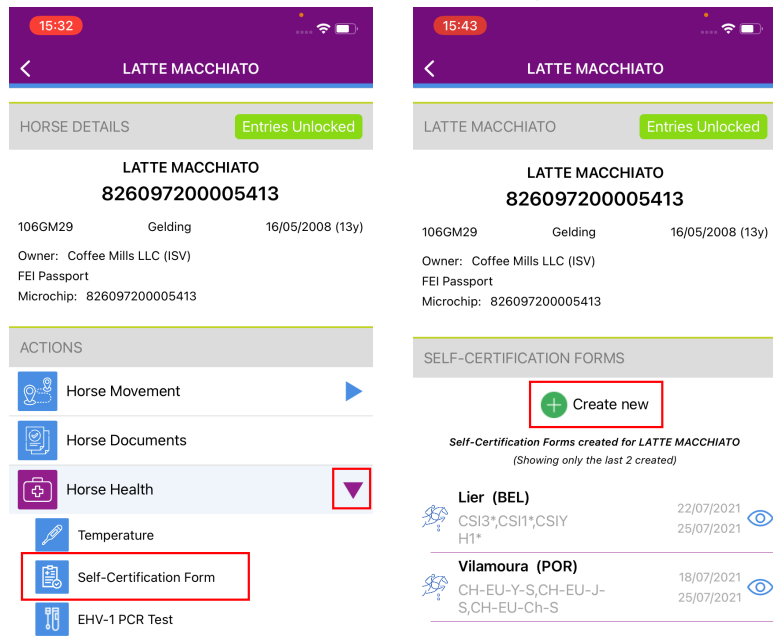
15:32

LATTE MACCHIATO

HORSE DETAILS
Entries Unlocked

LATTE MACCHIATO
826097200005413

106GM29 Gelding 16/05/2008 (13y)

Owner: Coffee Mills LLC (ISV)
FEI Passport
Microchip: 826097200005413

ACTIONS

Horse Movement

Horse Documents

Horse Health

Temperature

Self-Certification Form

EHV-1 PCR Test

15:43

LATTE MACCHIATO

LATTE MACCHIATO
Entries Unlocked

LATTE MACCHIATO
826097200005413

106GM29 Gelding 16/05/2008 (13y)

Owner: Coffee Mills LLC (ISV)
FEI Passport
Microchip: 826097200005413

SELF-CERTIFICATION FORMS

Create new

Self-Certification Forms created for LATTE MACCHIATO
(Showing only the last 2 created)

Lier (BEL)
CSI3*,CSI1*,CSIY H1*
22/07/2021
25/07/2021

Vilamoura (POR)
CH-EU-Y-S,CH-EU-J-S,CH-EU-Ch-S
18/07/2021
25/07/2021